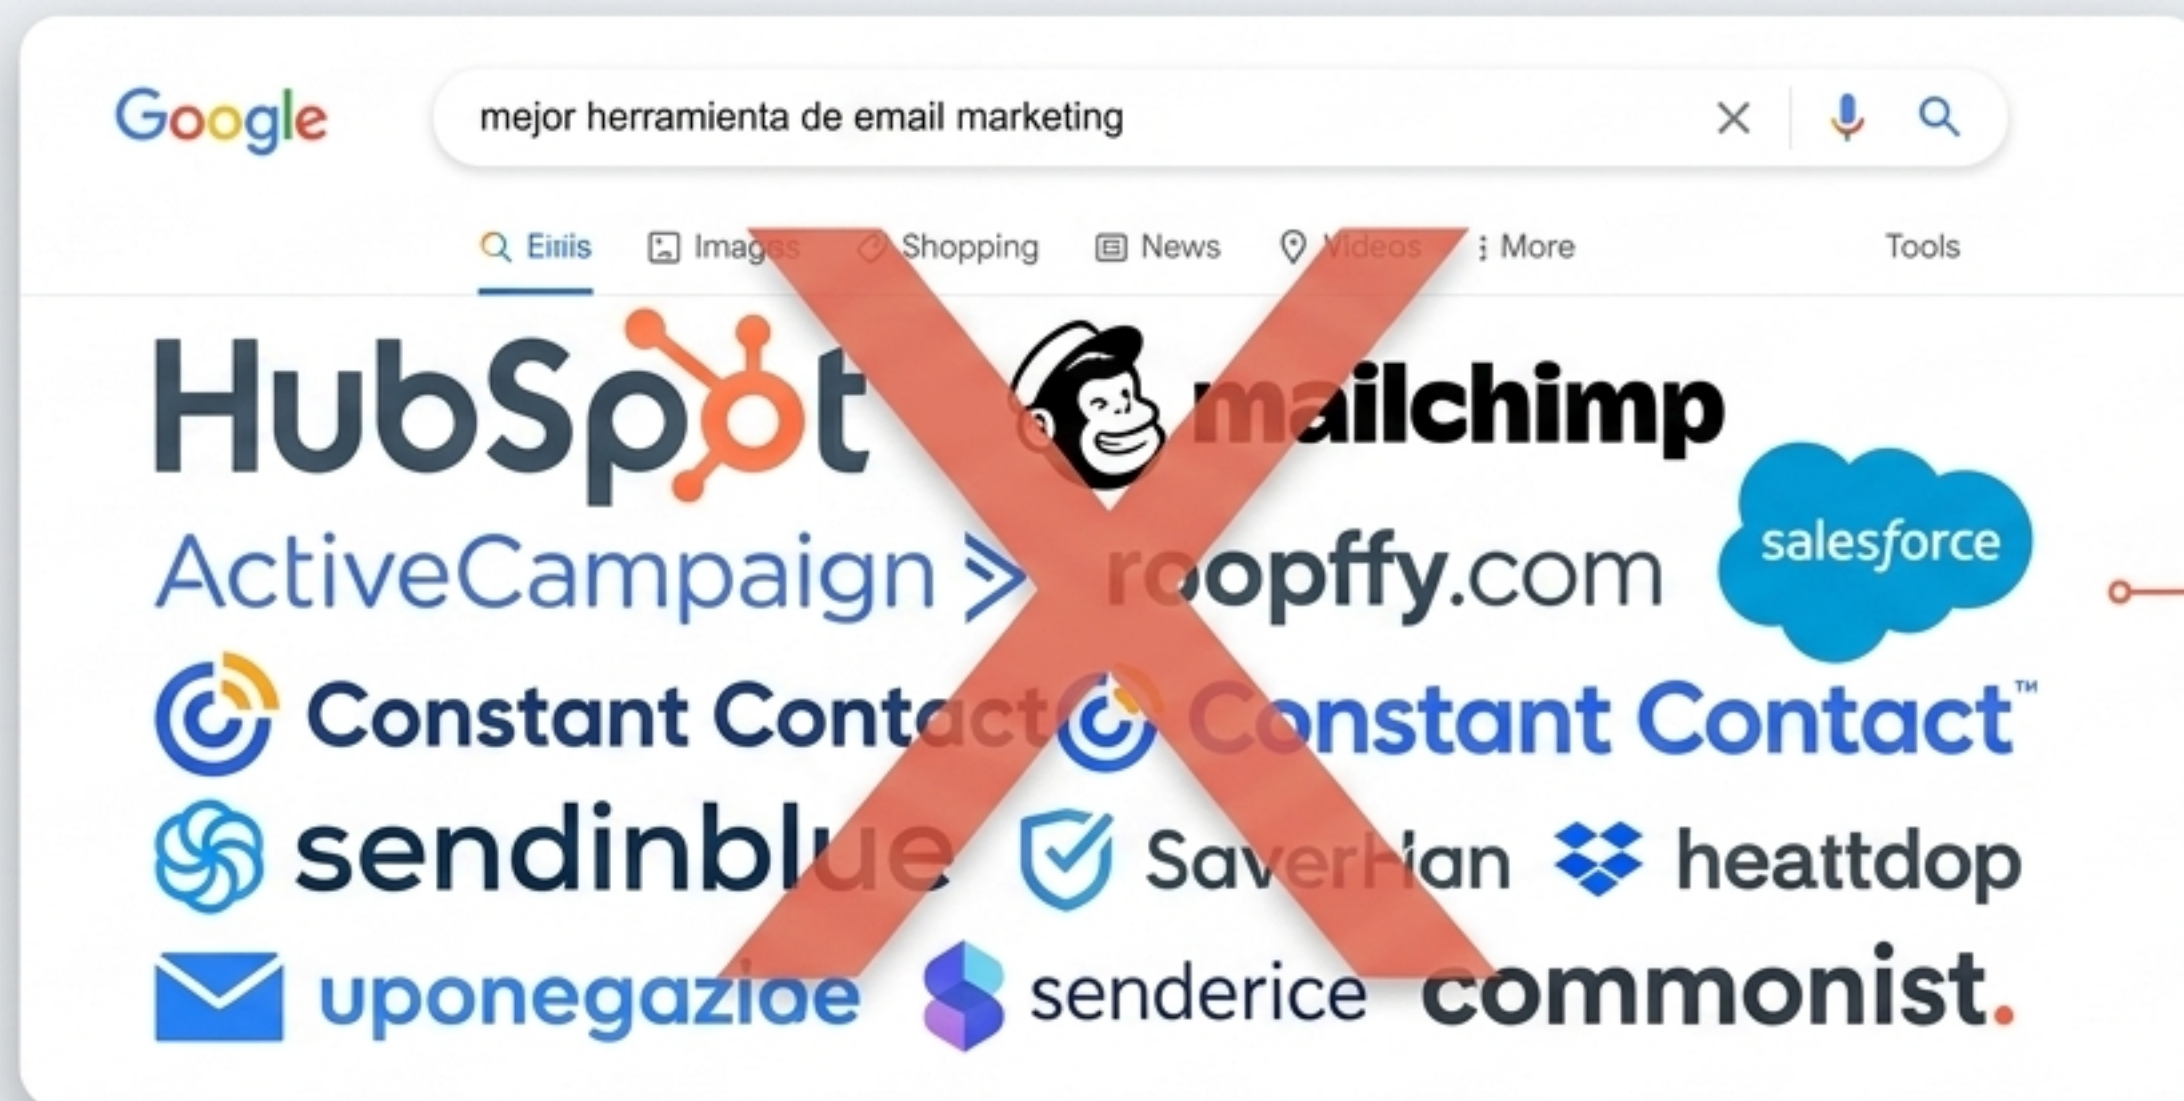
Google

mejor herramienta de email marketing

Eiiis Images Shopping News Videos More Tools

HubSpot mailchimp

ActiveCampaign > roopffy.com salesforce

Constant Contact Constant Contact™

sendinblue SaverHan heattdop

uponegazioe senderice commonist.